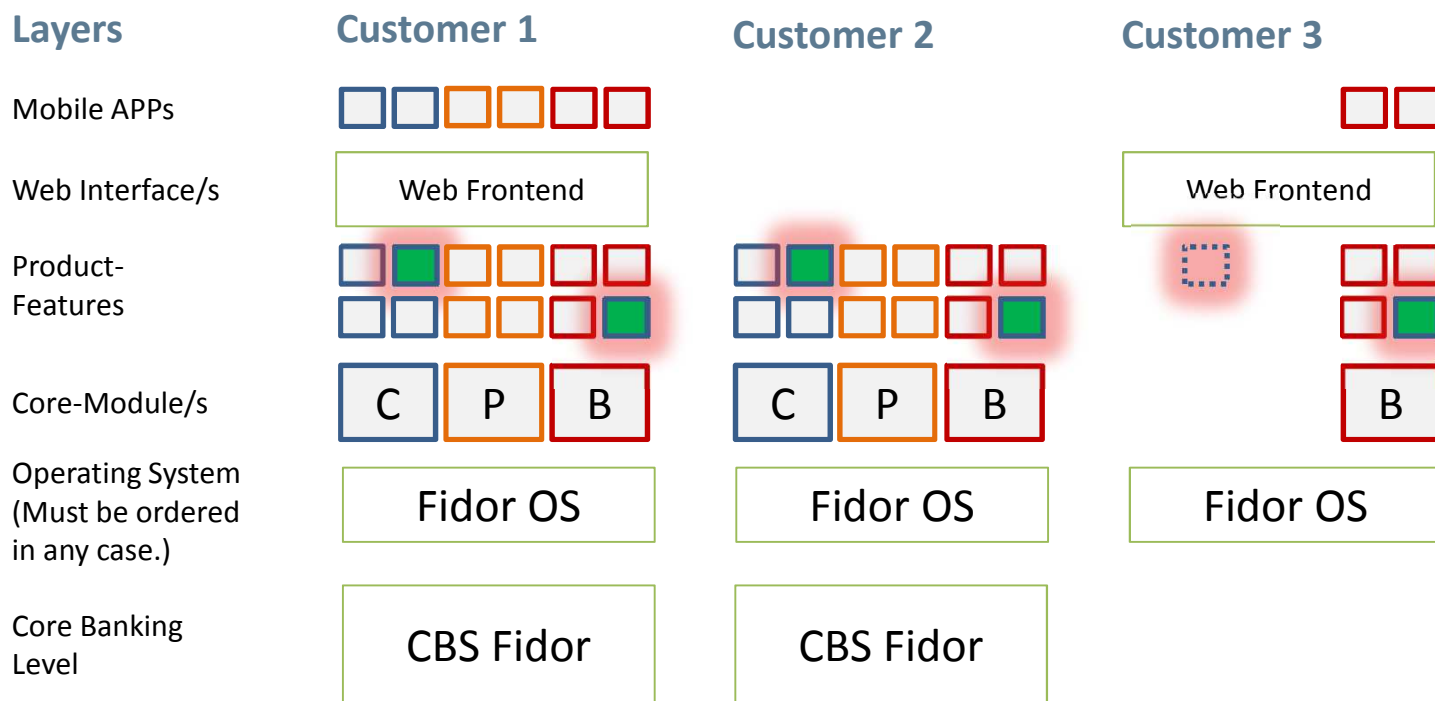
Layers

Mobile APPs

Web Interface/s

Product-Features

Core-Module/s

Operating System (Must be ordered in any case.)

Core Banking Level

Customer 1

Web Frontend

C P B

Fidor OS

CBS Fidor

Customer 2

C P B

Fidor OS

CBS Fidor

Customer 3

Web Frontend

B

Fidor OS